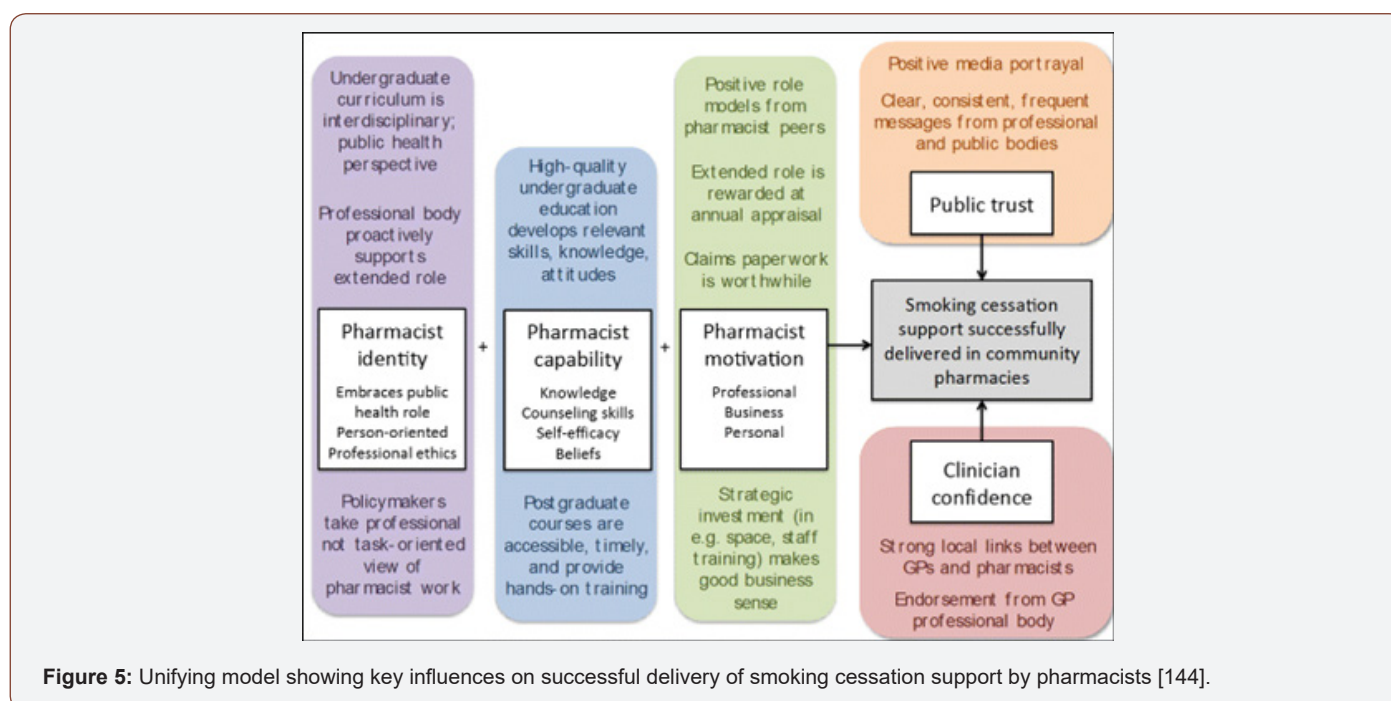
Undergraduate curriculum is interdisciplinary; public health perspective

Professional body proactively supports extended role

Pharmacist identity

Embraces public health role
Person-oriented
Professional ethics

Policymakers take professional not task-oriented view of pharmacist work

+

High-quality undergraduate education develops relevant skills, knowledge, attitudes

Pharmacist capability

Knowledge
Counseling skills
Self-efficacy
Beliefs

Post graduate courses are accessible, timely, and provide hands-on training

+

Positive role models from pharmacist peers

Extended role is rewarded at annual appraisal

Claims paperwork is worthwhile

Pharmacist motivation

Professional
Business
Personal

Strategic investment (in e.g. space, staff training) makes good business sense

Positive media portrayal

Clear, consistent, frequent messages from professional and public bodies

Public trust

Smoking cessation support successfully delivered in community pharmacies

Clinician confidence

Strong local links between GPs and pharmacists

Endorsement from GP professional body

Figure 5: Unifying model showing key influences on successful delivery of smoking cessation support by pharmacists [144].